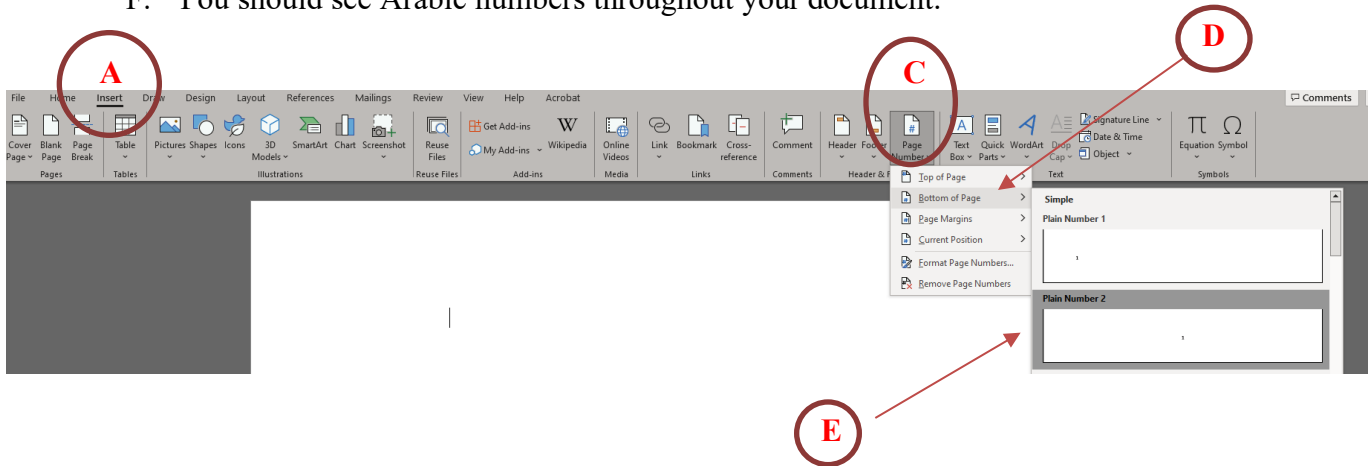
F. You should see Arabic numbers throughout your document.

A
C
D

File Home Insert Draw Design Layout References Mailings Review View Help Acrobat

Comments

Cover Page Blank Page Page Break
Pages

Table
Tables

Pictures Shapes Icons 3D Models SmartArt Chart Screenshot
Illustrations

Reuse Files
Reuse Files

Get Add-ins
My Add-ins
Wikipedia
Add-ins

Online Videos
Media

Link Bookmark Cross-reference
Links

Comment
Comments

Header Footer Page Number
Header & F

Text Box Quick Parts WordArt Drop Cap
Signature Line
Date & Time
Object
Text

Equation Symbol
Symbols

Top of Page
Bottom of Page
Page Margins
Current Position
Format Page Numbers...
Remove Page Numbers

Simple
Plain Number 1
1
Plain Number 2
1

E